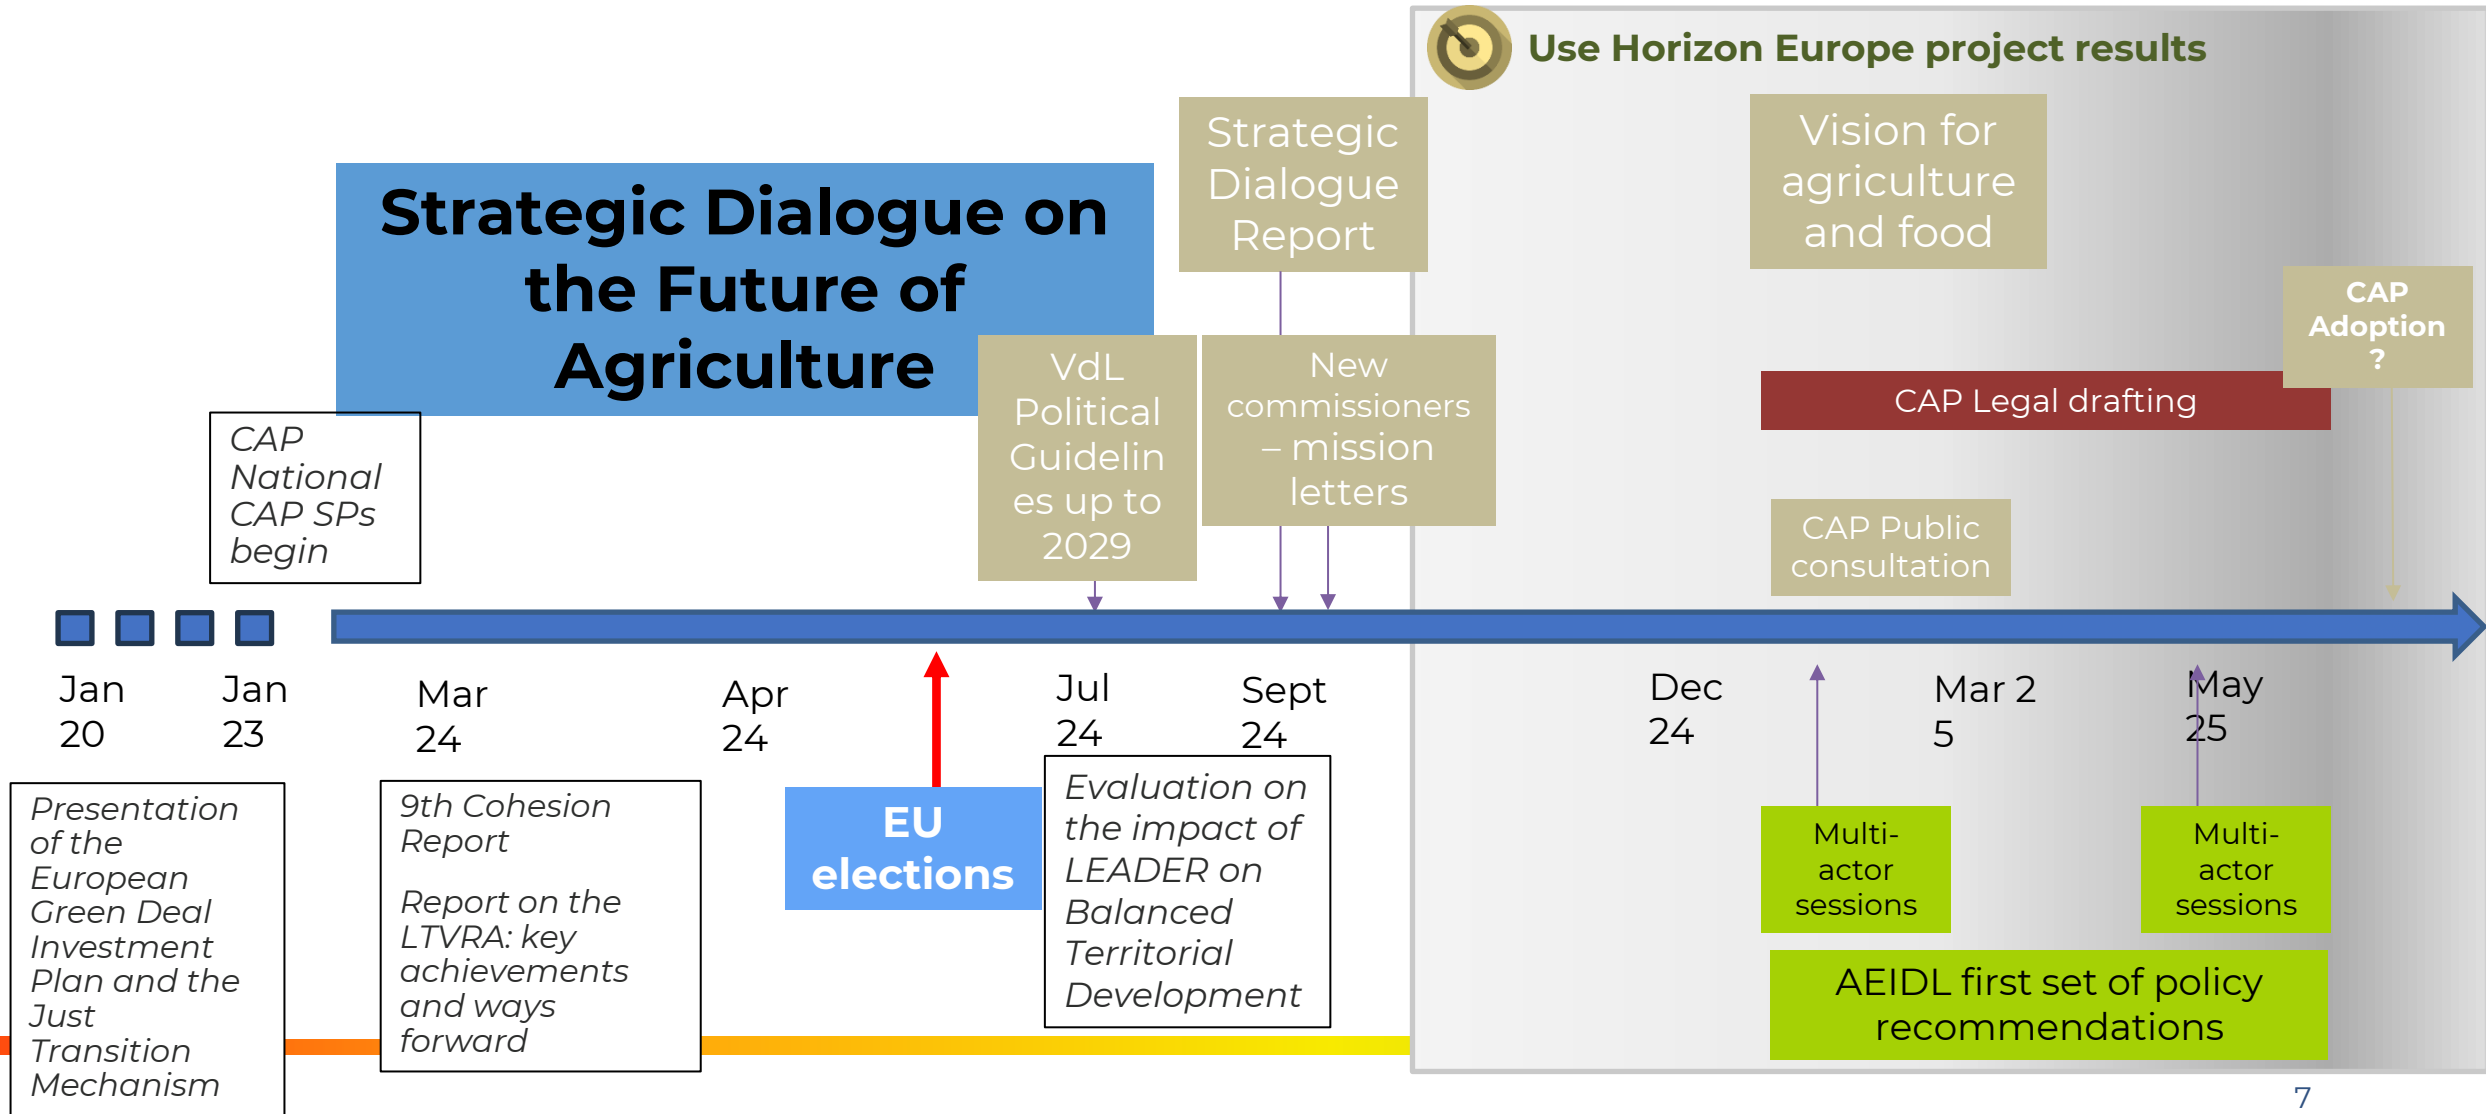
Use Horizon Europe project results

Strategic Dialogue Report

Vision for agriculture and food

Strategic Dialogue on the Future of Agriculture

CAP Adoption ?

VdL Political Guidelines up to 2029

New commissioners – mission letters

CAP Legal drafting

CAP National CAP SPs begin

CAP Public consultation

Jan 20

Jan 23

Mar 24

Apr 24

Jul 24

Sept 24

Dec 24

Mar 25

May 25

Presentation of the European Green Deal Investment Plan and the Just Transition Mechanism

9th Cohesion Report

Report on the LTVRA: key achievements and ways forward

EU elections

Evaluation on the impact of LEADER on Balanced Territorial Development

Multi-actor sessions

Multi-actor sessions

AEIDL first set of policy recommendations

7